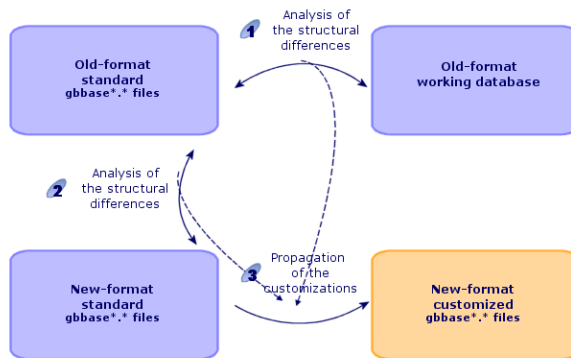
1 Analysis of the structural differences

Old-format standard gbbase*.* files

Old-format working database

2 Analysis of the structural differences

3 Propagation of the customizations

New-format standard gbbase*.* files

New-format customized gbbase*.* files